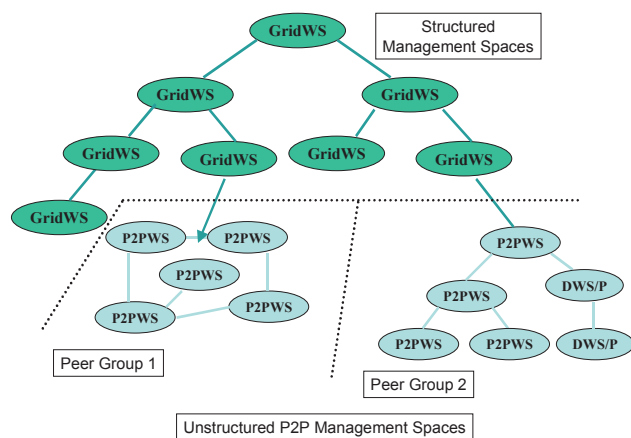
GridWS

Structured Management Spaces

GridWS

GridWS

GridWS

GridWS

GridWS

GridWS

GridWS

P2PWS

P2PWS

P2PWS

P2PWS

P2PWS

P2PWS

P2PWS

DWS/P

P2PWS

P2PWS

DWS/P

Peer Group 1

Peer Group 2

Unstructured P2P Management Spaces